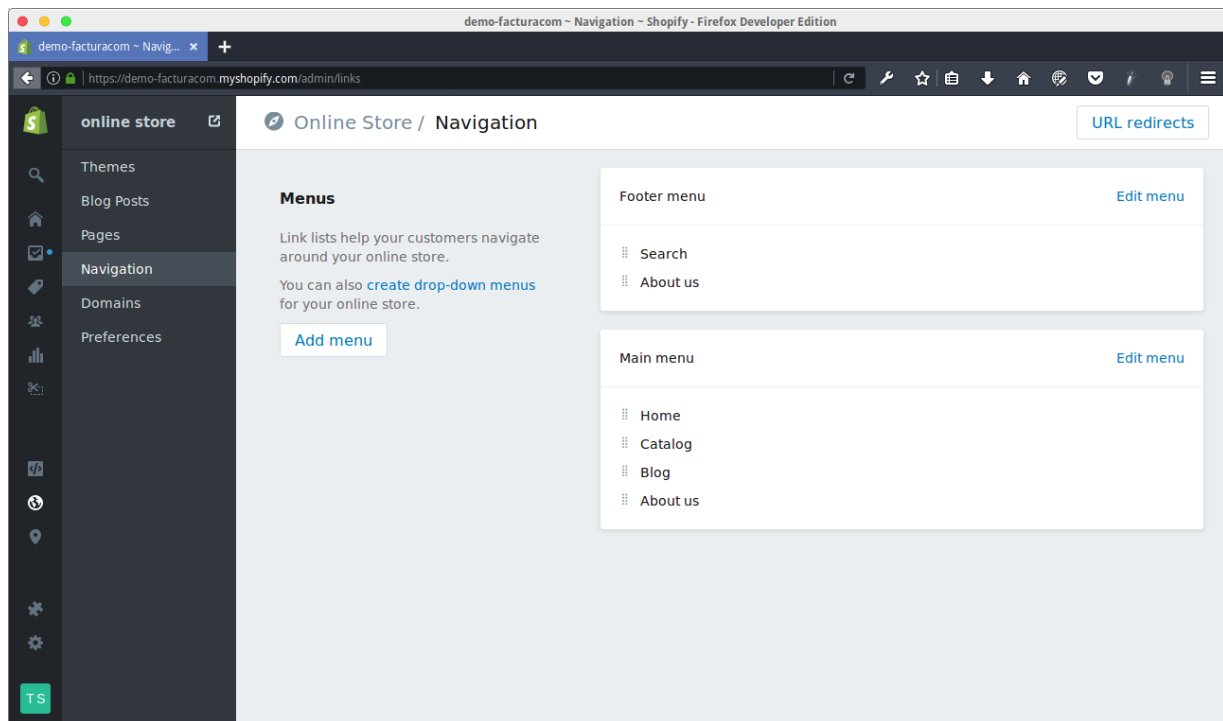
demo-facturacom ~ Navigation ~ Shopify - Firefox Developer Edition

demo-facturacom ~ Navig...

https://demo-facturacom.myshopify.com/admin/links

online store

Themes
Blog Posts
Pages
Navigation
Domains
Preferences

TS

Online Store / Navigation

URL redirects

Menus

Link lists help your customers navigate around your online store.

You can also create drop-down menus for your online store.

Add menu

Footer menu
Edit menu

Search
About us

Main menu
Edit menu

Home
Catalog
Blog
About us